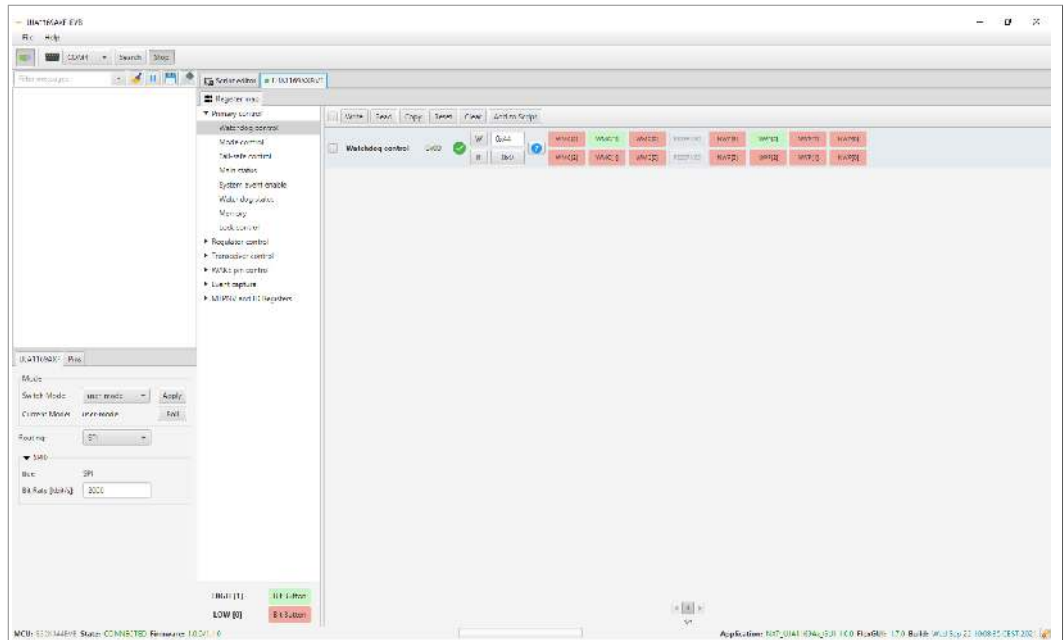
UJA116xA EVB
File Help
COM4 Search Stop
Filter messages
Script editor UJA116xA EVB
Register map
▼ Primary control
Watchdog control
Mode control
Fail-safe control
Main status
System event enable
Watchdog status
Memory
Lock control
▸ Regulator control
▸ Transceiver control
▸ WAKE pin control
▸ Event capture
▸ MTPNV and ID Registers
Write Read Copy Reset Clear Add to Script
Watchdog control 0x00
W 0x44
R 0x0
WMC[2] WMC[1] WMC[0] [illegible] NWP[3] NWP[2] NWP[1] NWP[0]
WMC[2] WMC[1] WMC[0] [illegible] NWP[3] NWP[2] NWP[1] NWP[0]
UJA116xA Pins
Mode
Switch Mode user mode Apply
Current Mode user mode Poll
Routing SPI
▼ SPI
Bus SPI
Bit Rate [kbit/s] 2000
HIGH [1] 1 Button
LOW [0] 0 Button
MCU: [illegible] State: CONNECTED Firmware: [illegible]
Application: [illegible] FlexGUI: 1.7.0 Build: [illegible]